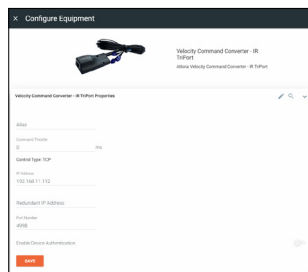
× Configure Equipment

Velocity Command Converter - IR TriPort
Allone Velocity Command Converter - IR TriPort

Velocity Command Converter - IR TriPort Properties

Alias

Command Throttle
0
ms

Control Type: TCP

IP Address
192.168.11.112

Redundant IP Address

Port Number
4998

Enable Device Authentication

SAVE